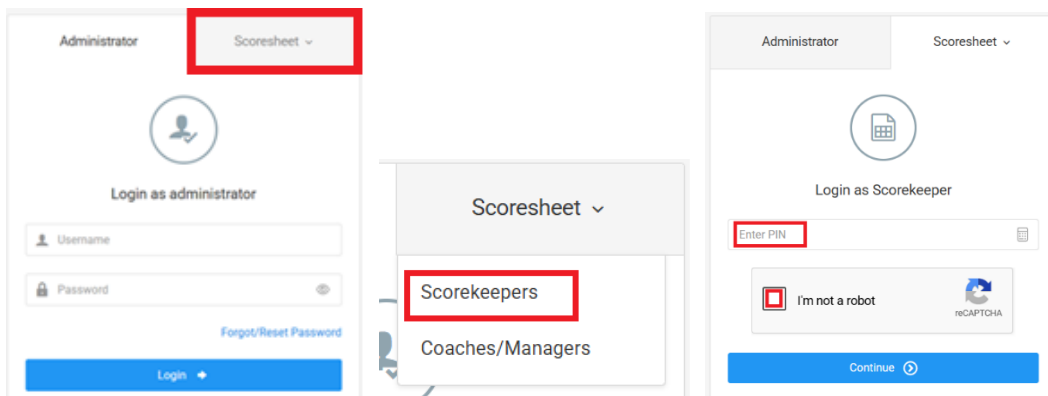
Administrator

Scoresheet ⌄

Login as administrator

Username

Password

Forgot/Reset Password

Login

Scoresheet ⌄

Scorekeepers

Coaches/Managers

Administrator

Scoresheet ⌄

Login as Scorekeeper

Enter PIN

I'm not a robot

reCAPTCHA

Continue